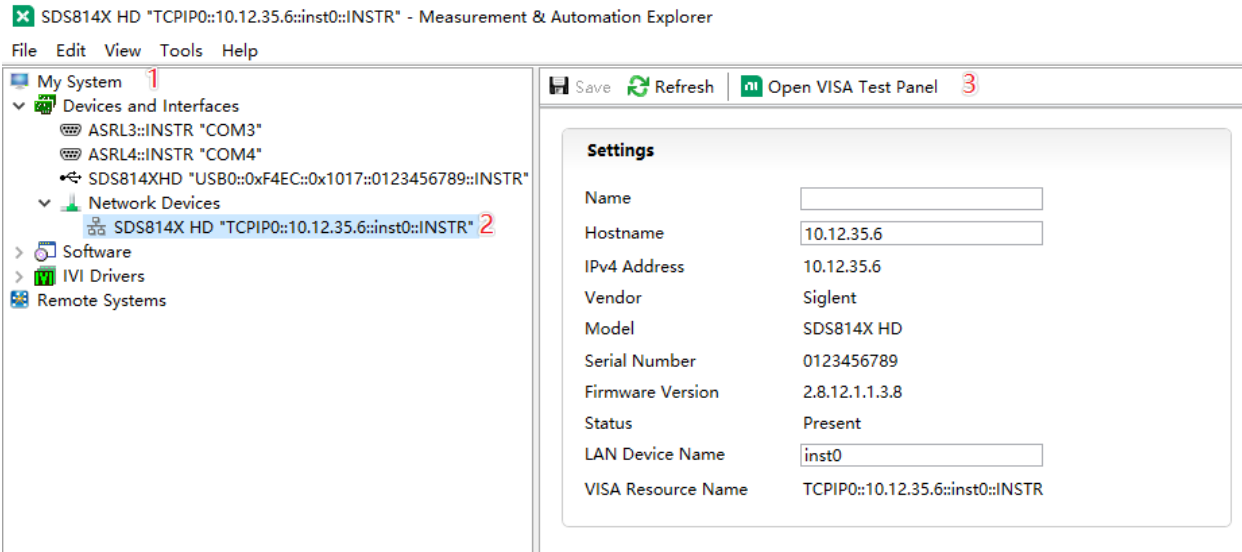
SDS814X HD "TCPIP0::10.12.35.6::inst0::INSTR" - Measurement & Automation Explorer

File Edit View Tools Help

My System 1
Devices and Interfaces
ASRL3::INSTR "COM3"
ASRL4::INSTR "COM4"
SDS814XHD "USB0::0xF4EC::0x1017::0123456789::INSTR"
Network Devices
SDS814X HD "TCPIP0::10.12.35.6::inst0::INSTR" 2
Software
IVI Drivers
Remote Systems

Save Refresh Open VISA Test Panel 3

Settings

| | |
|---|---|
| Name | |
| Hostname | 10.12.35.6 |
| IPv4 Address | 10.12.35.6 |
| Vendor | Siglent |
| Model | SDS814X HD |
| Serial Number | 0123456789 |
| Firmware Version | 2.8.12.1.1.3.8 |
| Status | Present |
| LAN Device Name | inst0 |
| VISA Resource Name | TCPIP0::10.12.35.6::inst0::INSTR |